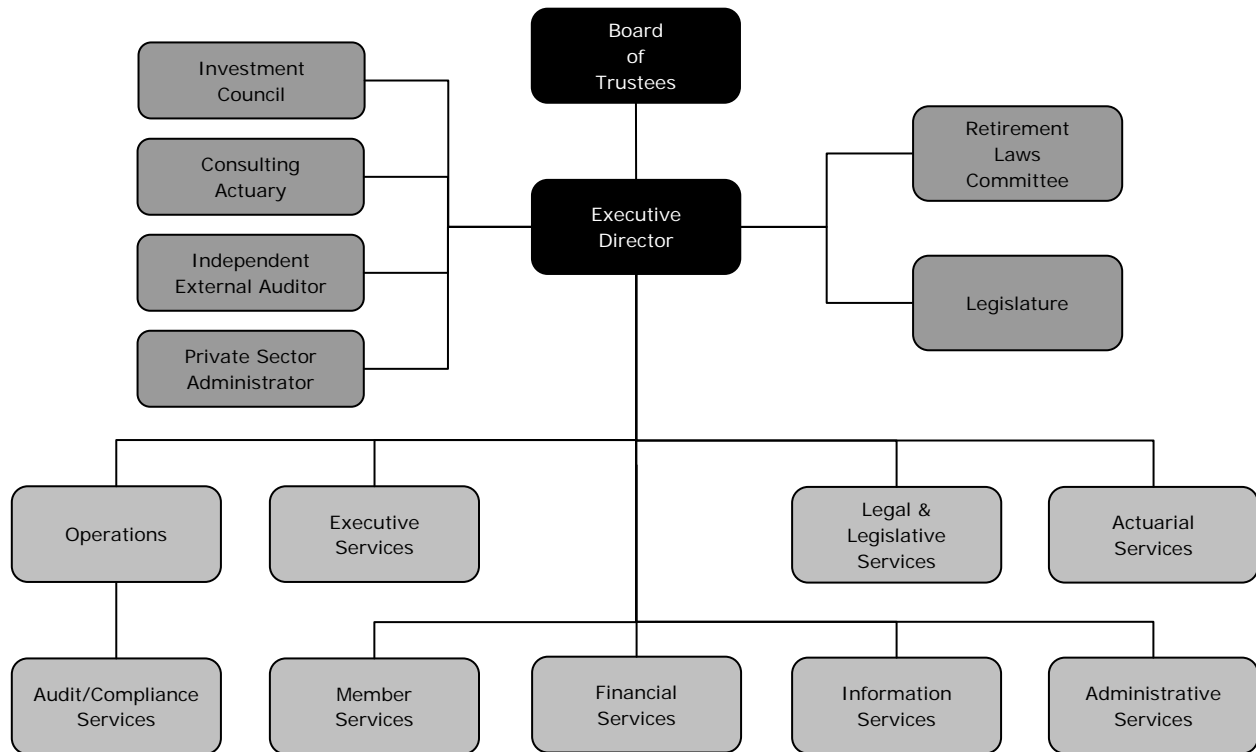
Board of Trustees

Investment Council

Consulting Actuary

Independent External Auditor

Private Sector Administrator

Executive Director

Retirement Laws Committee

Legislature

Operations

Executive Services

Legal & Legislative Services

Actuarial Services

Audit/Compliance Services

Member Services

Financial Services

Information Services

Administrative Services